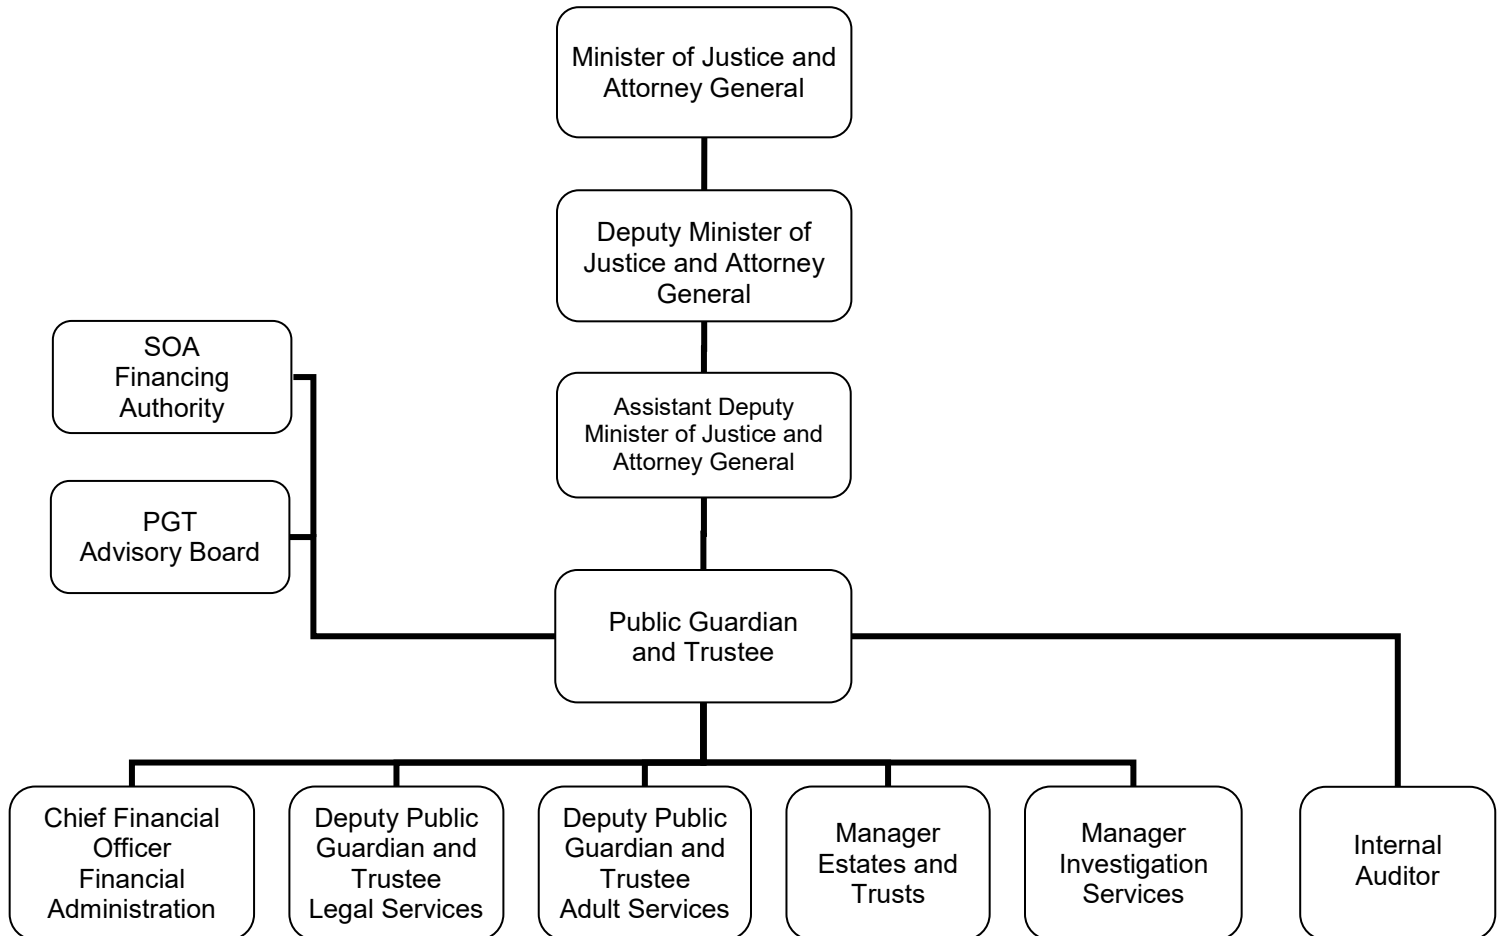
Minister of Justice and Attorney General

Deputy Minister of Justice and Attorney General

Assistant Deputy Minister of Justice and Attorney General

SOA Financing Authority

PGT Advisory Board

Public Guardian and Trustee

Chief Financial Officer Financial Administration

Deputy Public Guardian and Trustee Legal Services

Deputy Public Guardian and Trustee Adult Services

Manager Estates and Trusts

Manager Investigation Services

Internal Auditor